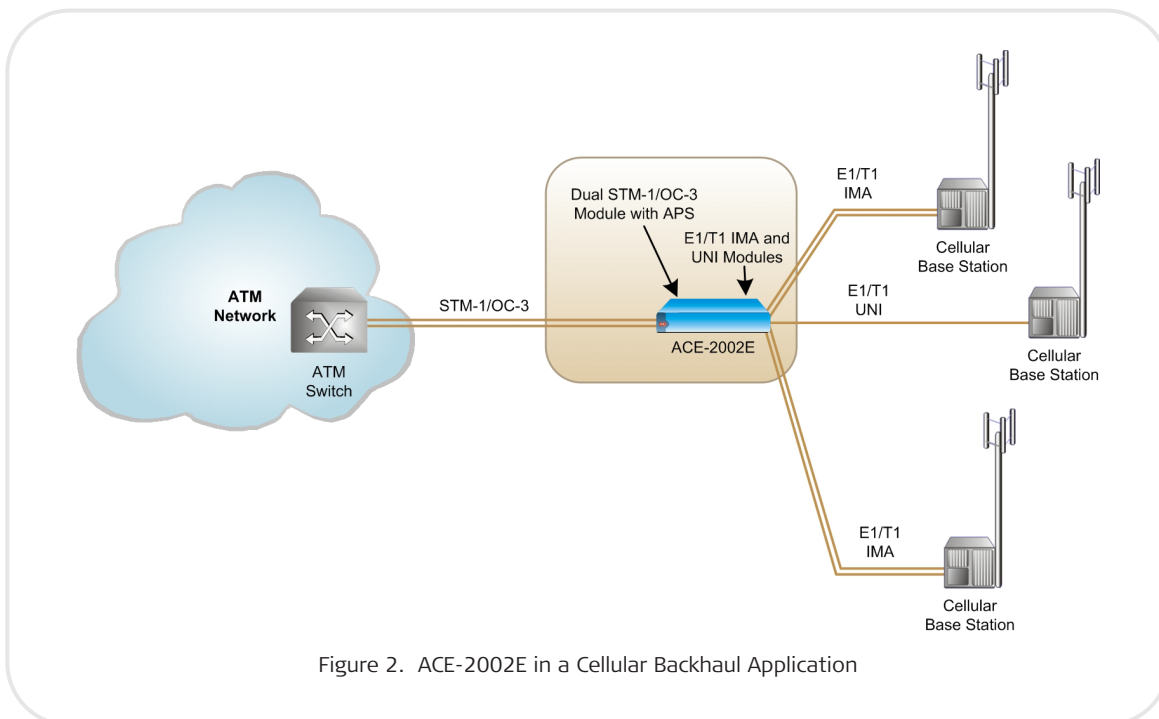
ATM Network

ATM Switch

STM-1/OC-3

Dual STM-1/OC-3 Module with APS

E1/T1 IMA and UNI Modules

ACE-2002E

E1/T1 IMA

Cellular Base Station

E1/T1 UNI

Cellular Base Station

E1/T1 IMA

Cellular Base Station

Figure 2. ACE-2002E in a Cellular Backhaul Application